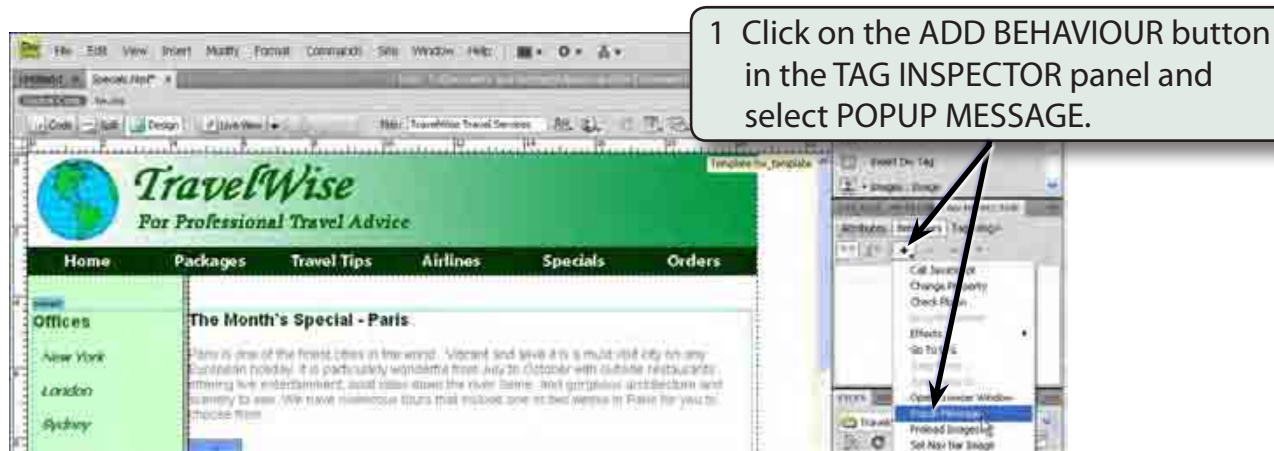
1 Click on the ADD BEHAVIOUR button in the TAG INSPECTOR panel and select POPUP MESSAGE.

File Edit View Insert Modify Format Commands Site Window Help

Specials.html* ×

Code Split Design Live View

Title: TravelWise Travel Services

Template: bw_template

TravelWise

For Professional Travel Advice

Home Packages Travel Tips Airlines Specials Orders

Offices

New York

London

Sydney

The Month's Special - Paris

Paris is one of the finest cities in the world. Vibrant and alive it is a must visit city on any European holiday. It is particularly wonderful from July to October with outside restaurants offering live entertainment, boat rides down the river Seine, and gorgeous architecture and scenery to see. We have numerous tours that include one or two weeks in Paris for you to choose from.

Insert Div Tag

Images : Image

Attributes Behaviors Tag <img>

Call JavaScript
Change Property
Check Plugin
Effects
Go To URL
Open Browser Window
Popup Message
Preload Images
Set Nav Bar Image